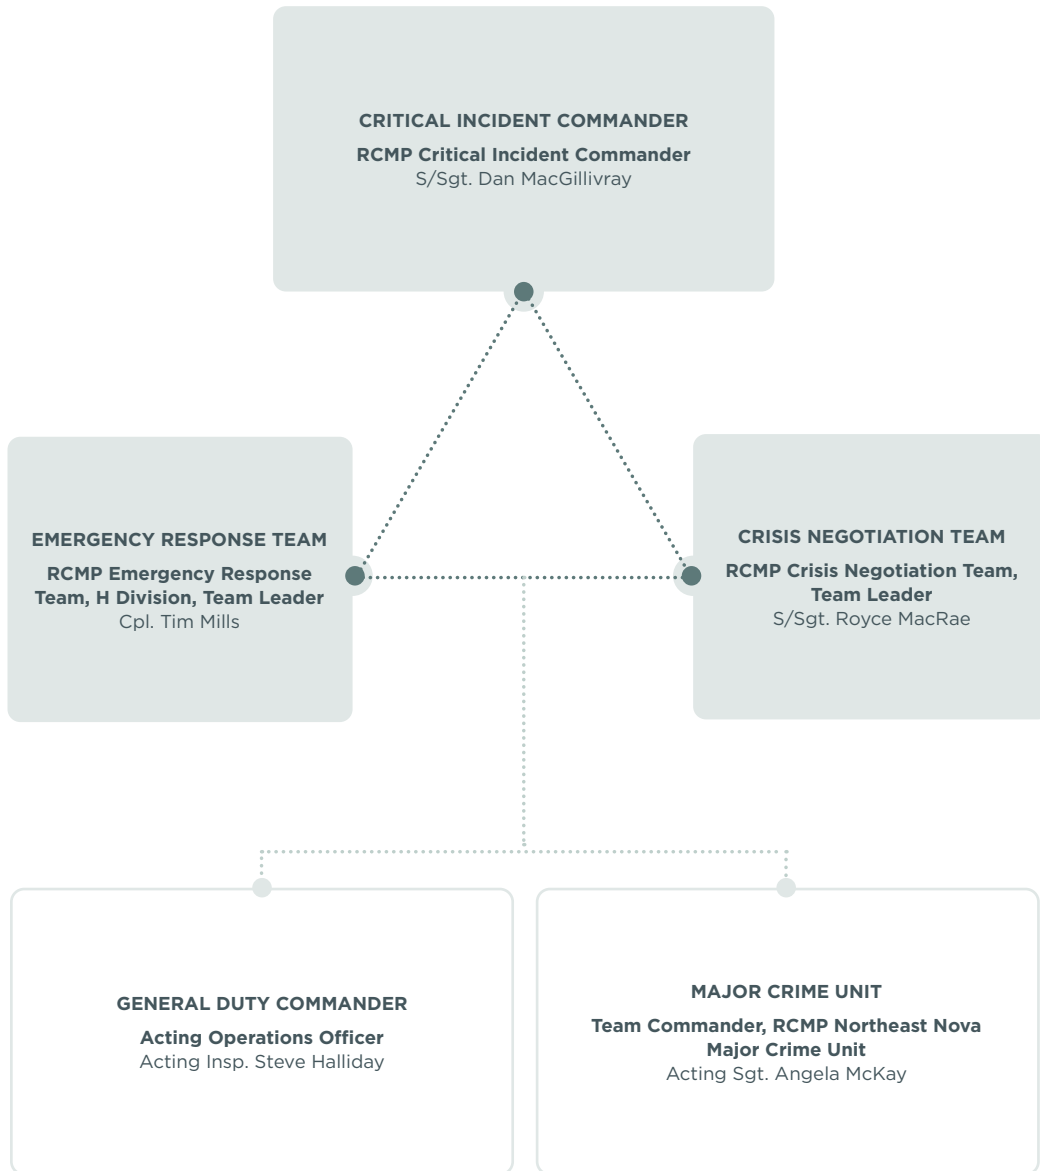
CRITICAL INCIDENT COMMANDER

RCMP Critical Incident Commander
S/Sgt. Dan MacGillivray

EMERGENCY RESPONSE TEAM

RCMP Emergency Response Team, H Division, Team Leader
Cpl. Tim Mills

CRISIS NEGOTIATION TEAM

RCMP Crisis Negotiation Team, Team Leader
S/Sgt. Royce MacRae

GENERAL DUTY COMMANDER

Acting Operations Officer
Acting Insp. Steve Halliday

MAJOR CRIME UNIT

Team Commander, RCMP Northeast Nova Major Crime Unit
Acting Sgt. Angela McKay